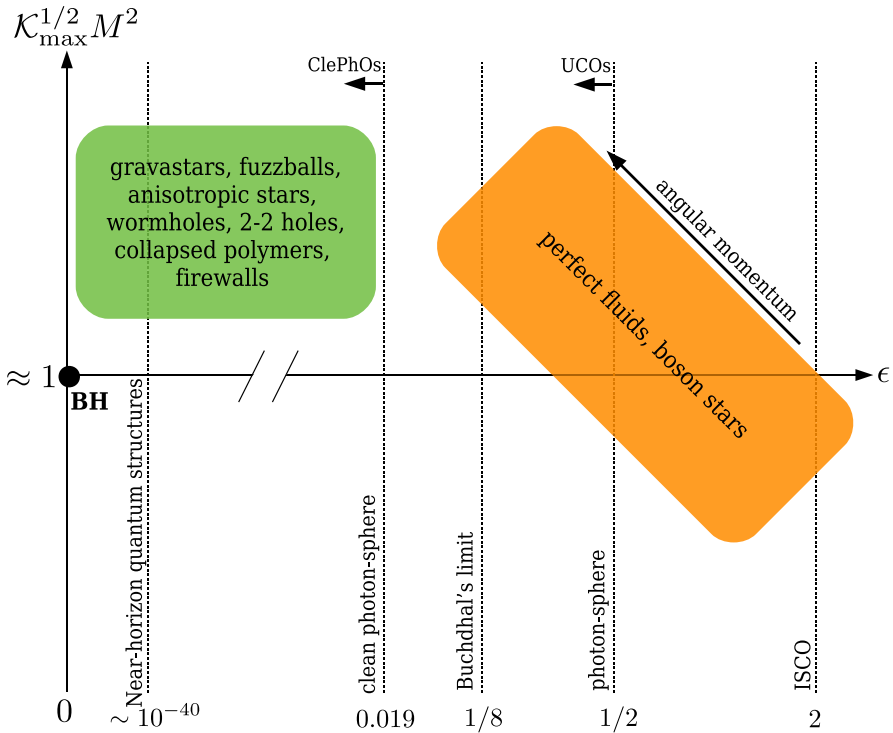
$\mathcal{K}_{\max}^{1/2} M^2$

ClePhOs

UCOs

gravastars, fuzzballs, anisotropic stars, wormholes, 2-2 holes, collapsed polymers, firewalls

angular momentum

perfect fluids, boson stars

$\approx 1$

BH

$\epsilon$

Near-horizon quantum structures

clean photon-sphere

Buchdhal's limit

photon-sphere

ISCO

0

$\sim 10^{-40}$

0.019

1/8

1/2

2